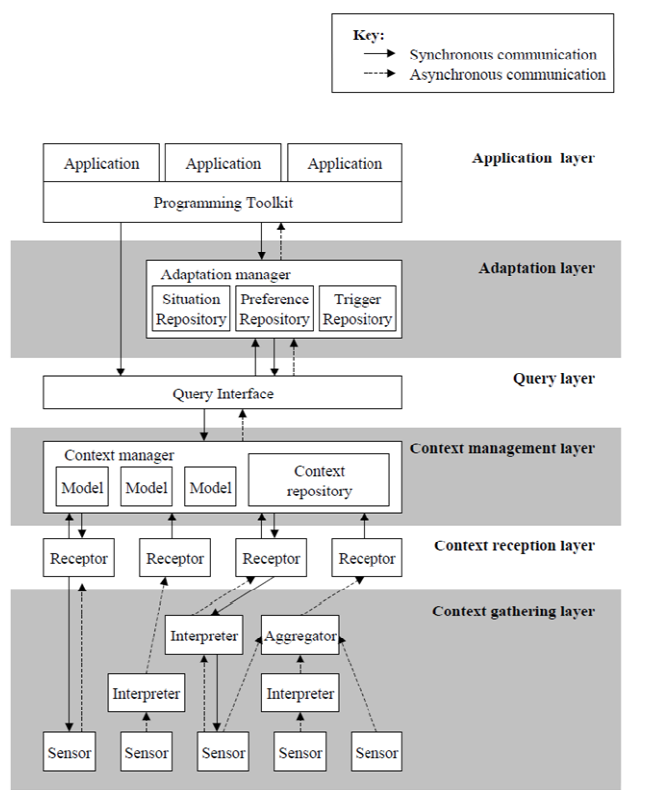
Key:
Synchronous communication
Asynchronous communication

Application
Application
Application
Application layer

Programming Toolkit

Adaptation layer
Adaptation manager
Situation Repository
Preference Repository
Trigger Repository

Query layer
Query Interface

Context management layer
Context manager
Model
Model
Model
Context repository

Context reception layer
Receptor
Receptor
Receptor
Receptor

Context gathering layer
Interpreter
Aggregator
Interpreter
Interpreter

Sensor
Sensor
Sensor
Sensor
Sensor